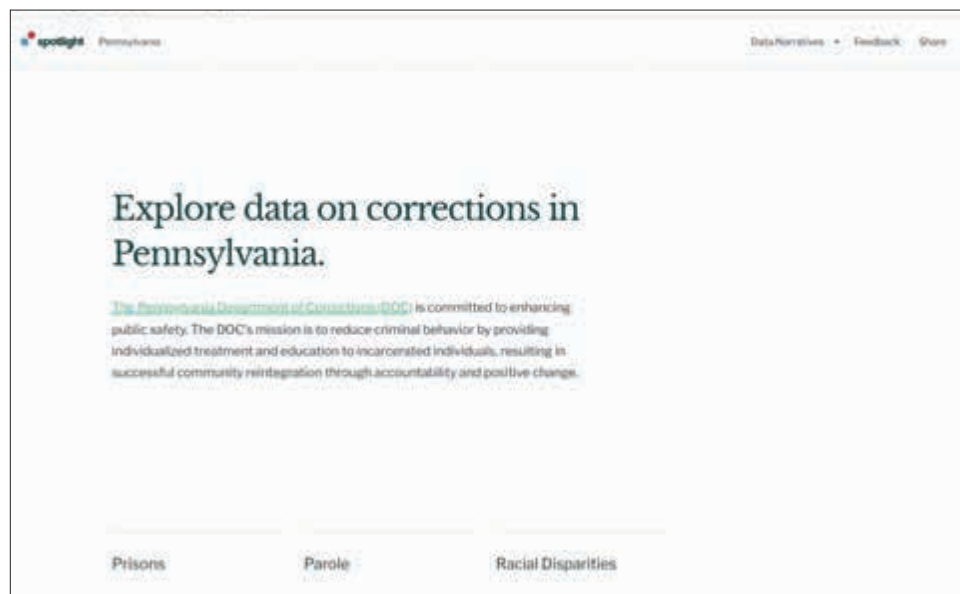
spotlight Pennsylvania

Data Narratives Feedback Share

Explore data on corrections in Pennsylvania.

The Pennsylvania Department of Corrections (DOC) is committed to enhancing public safety. The DOC's mission is to reduce criminal behavior by providing individualized treatment and education to incarcerated individuals, resulting in successful community reintegration through accountability and positive change.

Prisons

Parole

Racial Disparities